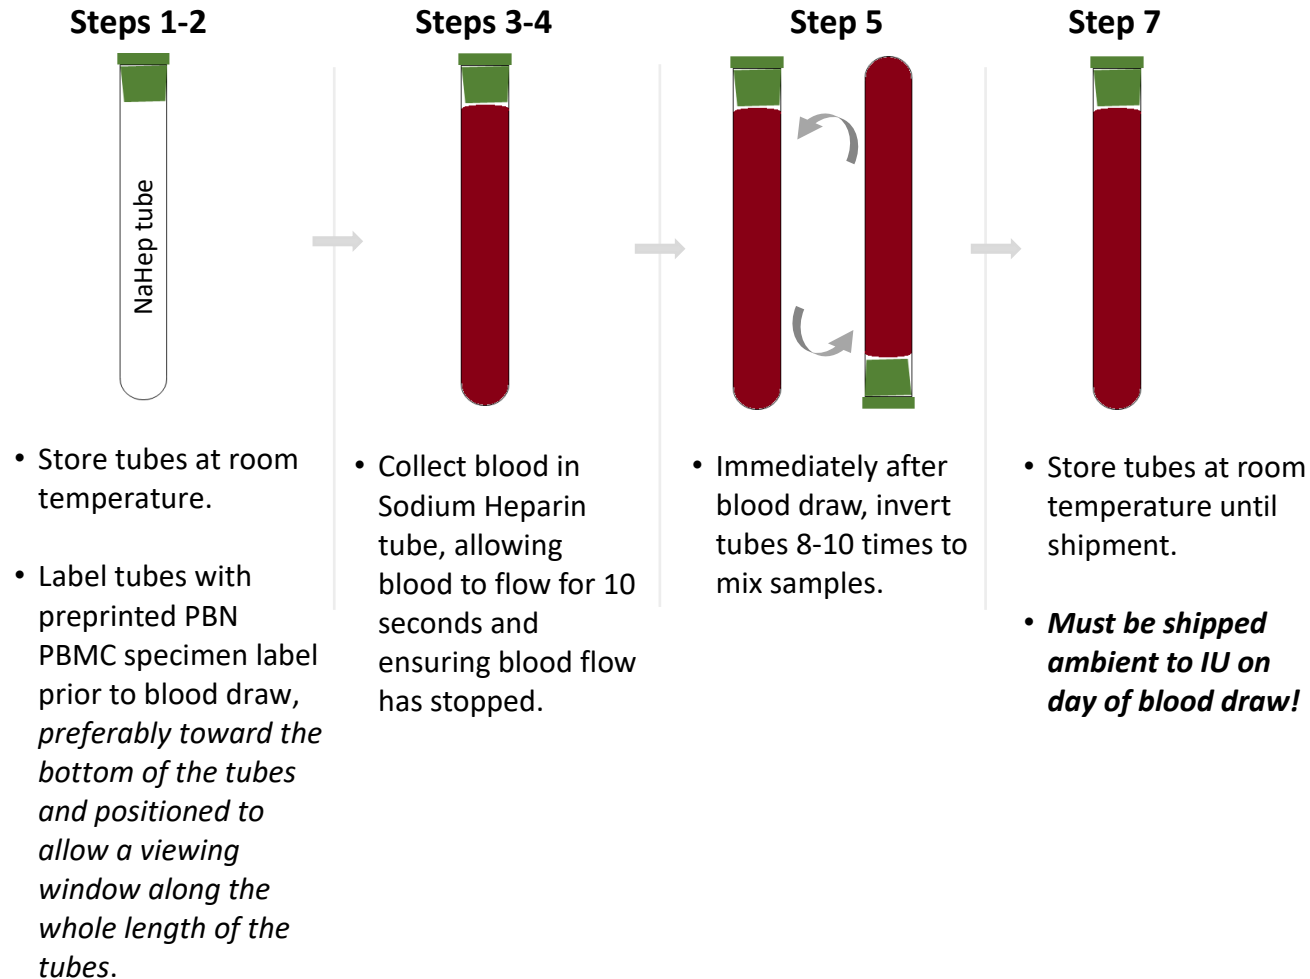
Steps 1-2

NaHep tube

• Store tubes at room temperature.

• Label tubes with preprinted PBN PBMC specimen label prior to blood draw, *preferably toward the bottom of the tubes and positioned to allow a viewing window along the whole length of the tubes.*

Steps 3-4

• Collect blood in Sodium Heparin tube, allowing blood to flow for 10 seconds and ensuring blood flow has stopped.

Step 5

• Immediately after blood draw, invert tubes 8-10 times to mix samples.

Step 7

• Store tubes at room temperature until shipment.

• ***Must be shipped ambient to IU on day of blood draw!***